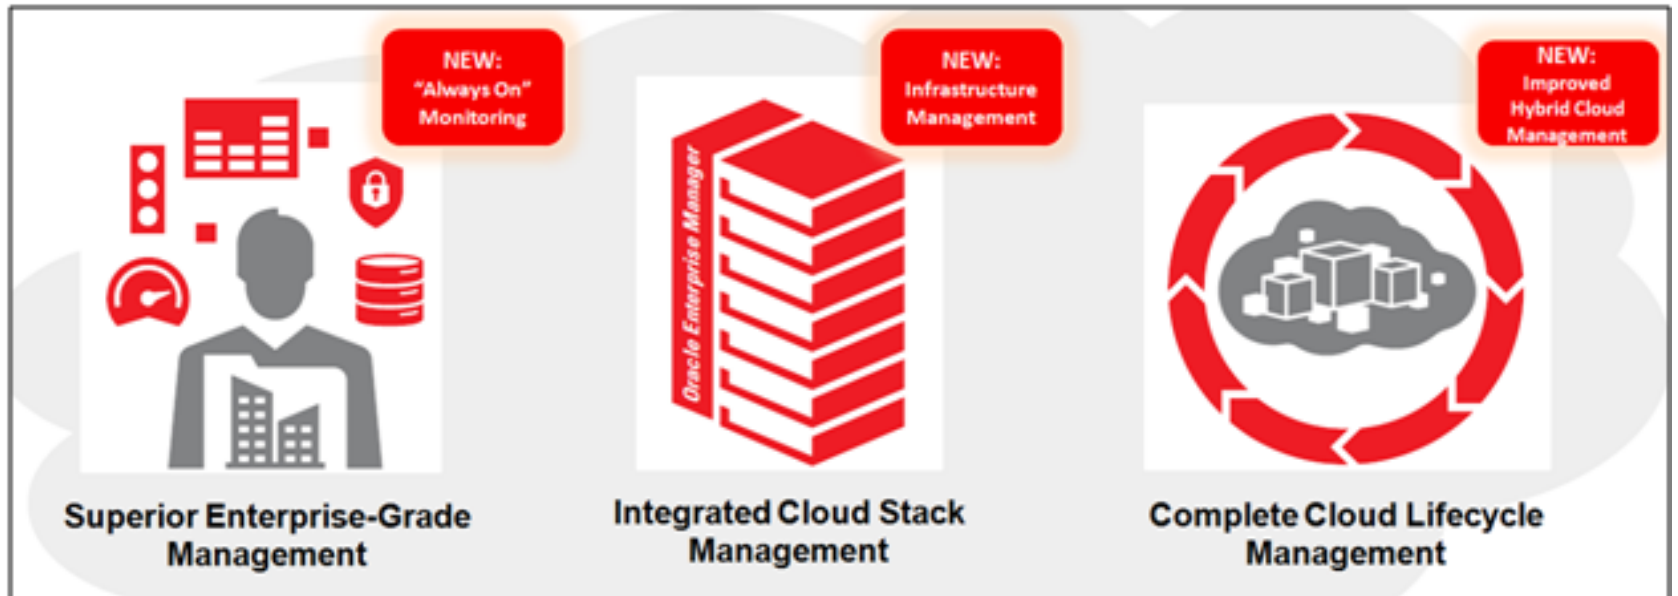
NEW:
"Always On"
Monitoring

Superior Enterprise-Grade Management

NEW:
Infrastructure
Management

Oracle Enterprise Manager

Integrated Cloud Stack Management

NEW:
Improved
Hybrid Cloud
Management

Complete Cloud Lifecycle Management